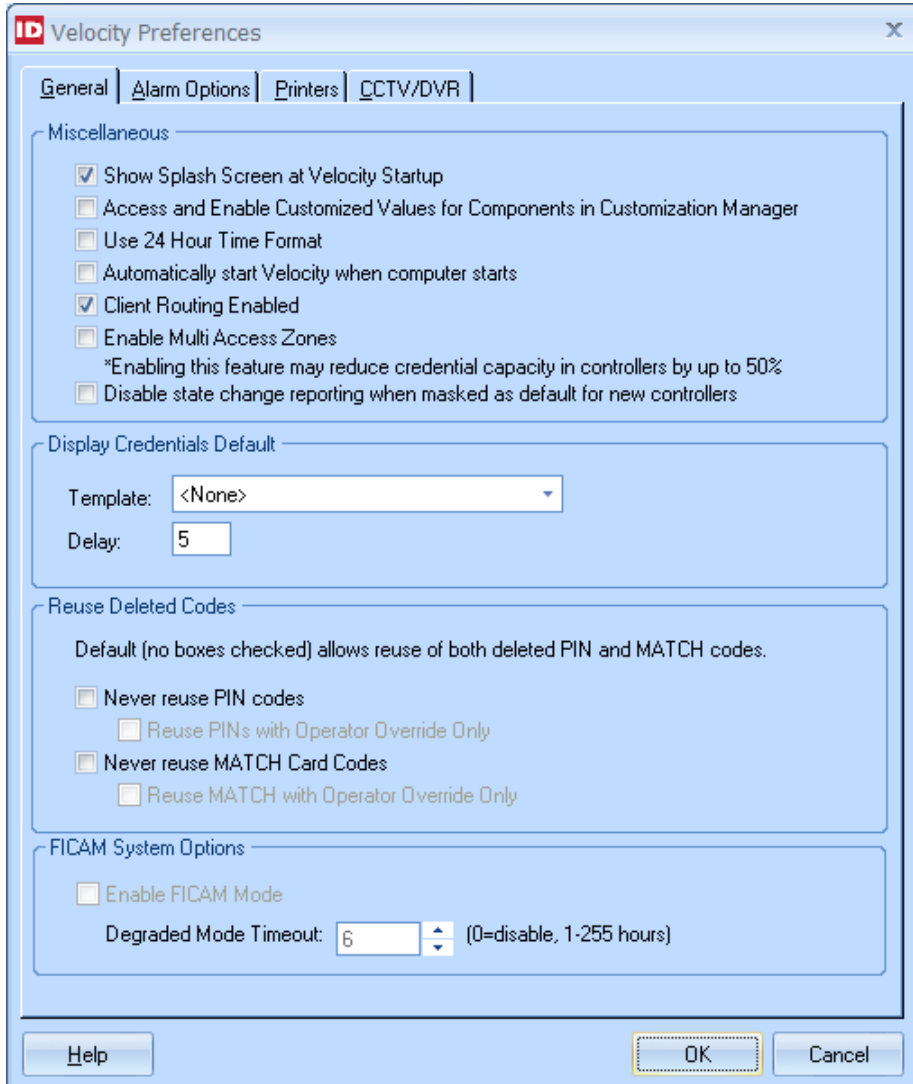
ID Velocity Preferences

General | Alarm Options | Printers | CCTV/DVR

Miscellaneous

☑ Show Splash Screen at Velocity Startup
☐ Access and Enable Customized Values for Components in Customization Manager
☐ Use 24 Hour Time Format
☐ Automatically start Velocity when computer starts
☑ Client Routing Enabled
☐ Enable Multi Access Zones
*Enabling this feature may reduce credential capacity in controllers by up to 50%
☐ Disable state change reporting when masked as default for new controllers

Display Credentials Default

Template: <None>
Delay: 5

Reuse Deleted Codes

Default (no boxes checked) allows reuse of both deleted PIN and MATCH codes.

☐ Never reuse PIN codes
☐ Reuse PINs with Operator Override Only
☐ Never reuse MATCH Card Codes
☐ Reuse MATCH with Operator Override Only

FICAM System Options

☐ Enable FICAM Mode
Degraded Mode Timeout: 6 (0=disable, 1-255 hours)

Help | OK | Cancel